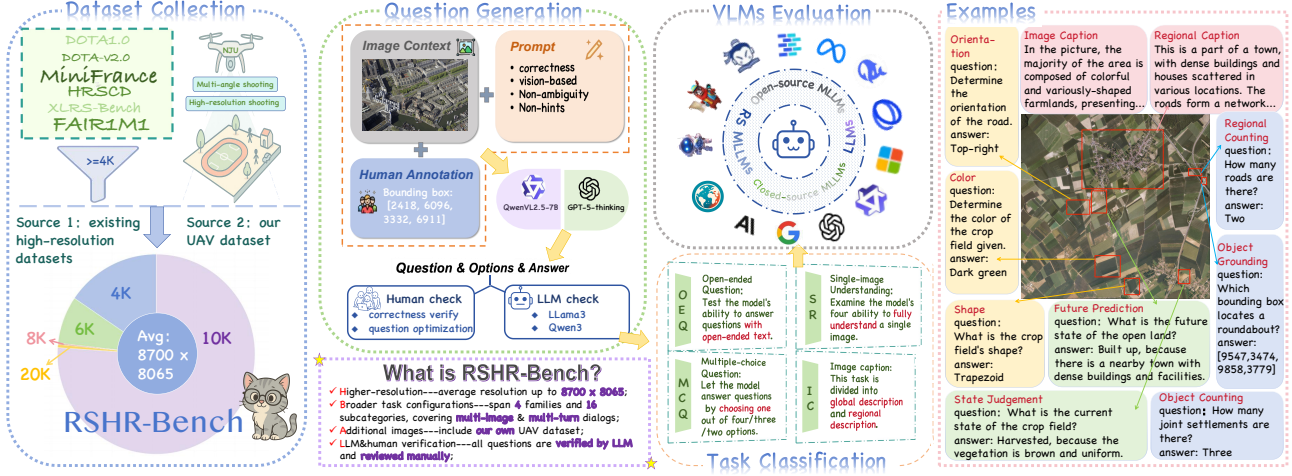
Dataset Collection

DOTA1.0
DOTA-v2.0
MiniFrance
HRSCD
XLRS-Bench
FAIR1M1

NJU
Multi-angle shooting
High-resolution shooting

>=4K

Source 1: existing high-resolution datasets

Source 2: our UAV dataset

4K
6K
8K
20K
10K
Avg: 8700 x 8065

RSHR-Bench

Question Generation

Image Context

Prompt
• correctness
• vision-based
• Non-ambiguity
• Non-hints

Human Annotation
Bounding box: [2418, 6096, 3332, 6911]

QwenVL2.5-7B
GPT-5-thinking

Question & Options & Answer

Human check
• correctness verify
• question optimization

LLM check
• LLama3
• Qwen3

What is RSHR-Bench?
✓ Higher-resolution---average resolution up to 8700 x 8065;
✓ Broader task configurations---span 4 families and 16 subcategories, covering multi-image & multi-turn dialogs;
✓ Additional images---include our own UAV dataset;
✓ LLM&human verification---all questions are verified by LLM and reviewed manually;

VLMs Evaluation

Open-source MLLMs
RS MLLMs
LLMs
Closed-source MLLMs
AI

OEQ
Open-ended Question: Test the model's ability to answer questions with open-ended text.

SR
Single-image Understanding: Examine the model's four ability to fully understand a single image.

MCQ
Multiple-choice Question: Let the model answer questions by choosing one out of four/three /two options.

IC
Image caption: This task is divided into global description and regional description.

Task Classification

Examples

Orientation question: Determine the orientation of the road. answer: Top-right

Image Caption
In the picture, the majority of the area is composed of colorful and variously-shaped farmlands, presenting...

Regional Caption
This is a part of a town, with dense buildings and houses scattered in between. The roads form a network...

Regional Counting
question: How many roads are there? answer: Two

Color
question: Determine the color of the crop field given. answer: Dark green

Object Grounding
question: Which bounding box locates a roundabout? answer: [9547,3474, 9858,3779]

Shape
question: What is the crop field's shape? answer: Trapezoid

Future Prediction
question: What is the future state of the open land? answer: Built up, because there is a nearby town with dense buildings and facilities.

State Judgement
question: What is the current state of the crop field? answer: Harvested, because the vegetation is brown and uniform.

Object Counting
question: How many joint settlements are there? answer: Three